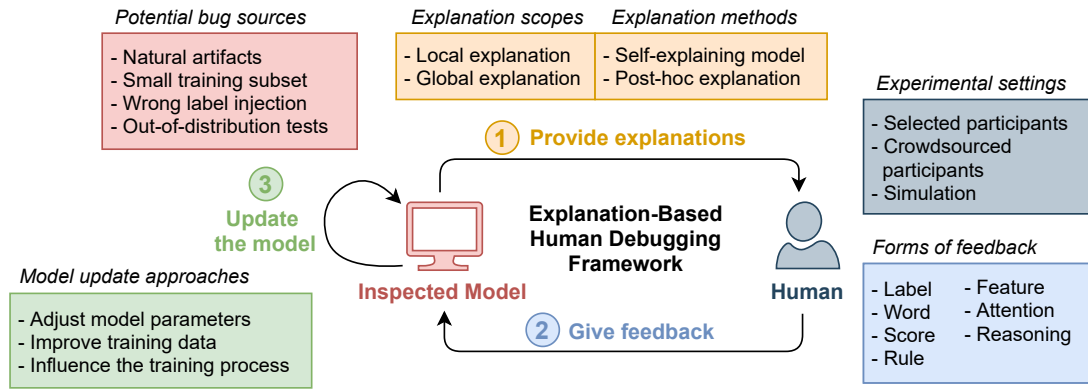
Potential bug sources

- Natural artifacts
- Small training subset
- Wrong label injection
- Out-of-distribution tests

Explanation scopes

- Local explanation
- Global explanation

Explanation methods

- Self-explaining model
- Post-hoc explanation

Experimental settings

- Selected participants
- Crowdsourced participants
- Simulation

1 Provide explanations

3 Update the model

Explanation-Based Human Debugging Framework

Inspected Model

Human

Model update approaches

- Adjust model parameters
- Improve training data
- Influence the training process

2 Give feedback

Forms of feedback

- Label
- Word
- Score
- Rule
- Feature
- Attention
- Reasoning